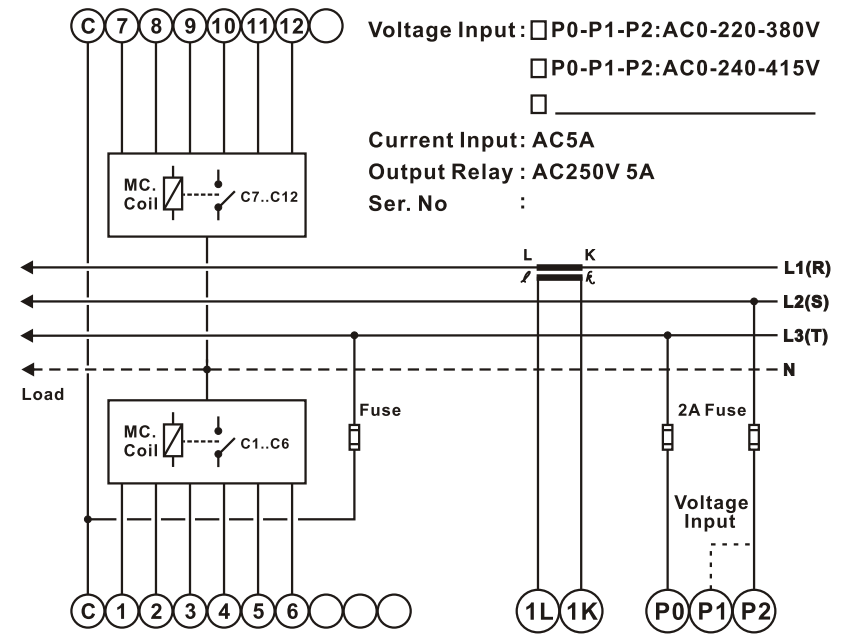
C 7 8 9 10 11 12

Voltage Input : ☐ P0-P1-P2:AC0-220-380V
☐ P0-P1-P2:AC0-240-415V
☐ ____________

Current Input: AC5A
Output Relay : AC250V 5A
Ser. No :

MC. Coil C7..C12

L K
ℓ k

L1(R)
L2(S)
L3(T)
N

Load

MC. Coil C1..C6

Fuse

2A Fuse

Voltage Input

C 1 2 3 4 5 6

1L 1K

P0 P1 P2